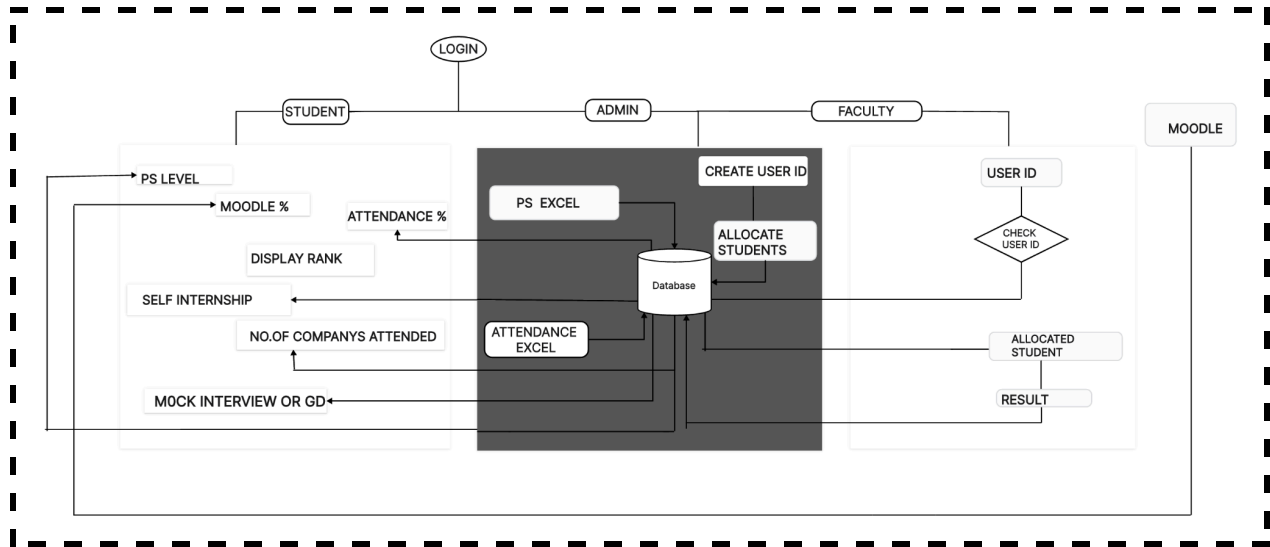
LOGIN

STUDENT

ADMIN

FACULTY

MOODLE

PS LEVEL

MOODLE %

ATTENDANCE %

DISPLAY RANK

SELF INTERNSHIP

NO.OF COMPANYS ATTENDED

M0CK INTERVIEW OR GD

CREATE USER ID

PS EXCEL

ALLOCATE STUDENTS

Database

ATTENDANCE EXCEL

USER ID

CHECK USER ID

ALLOCATED STUDENT

RESULT